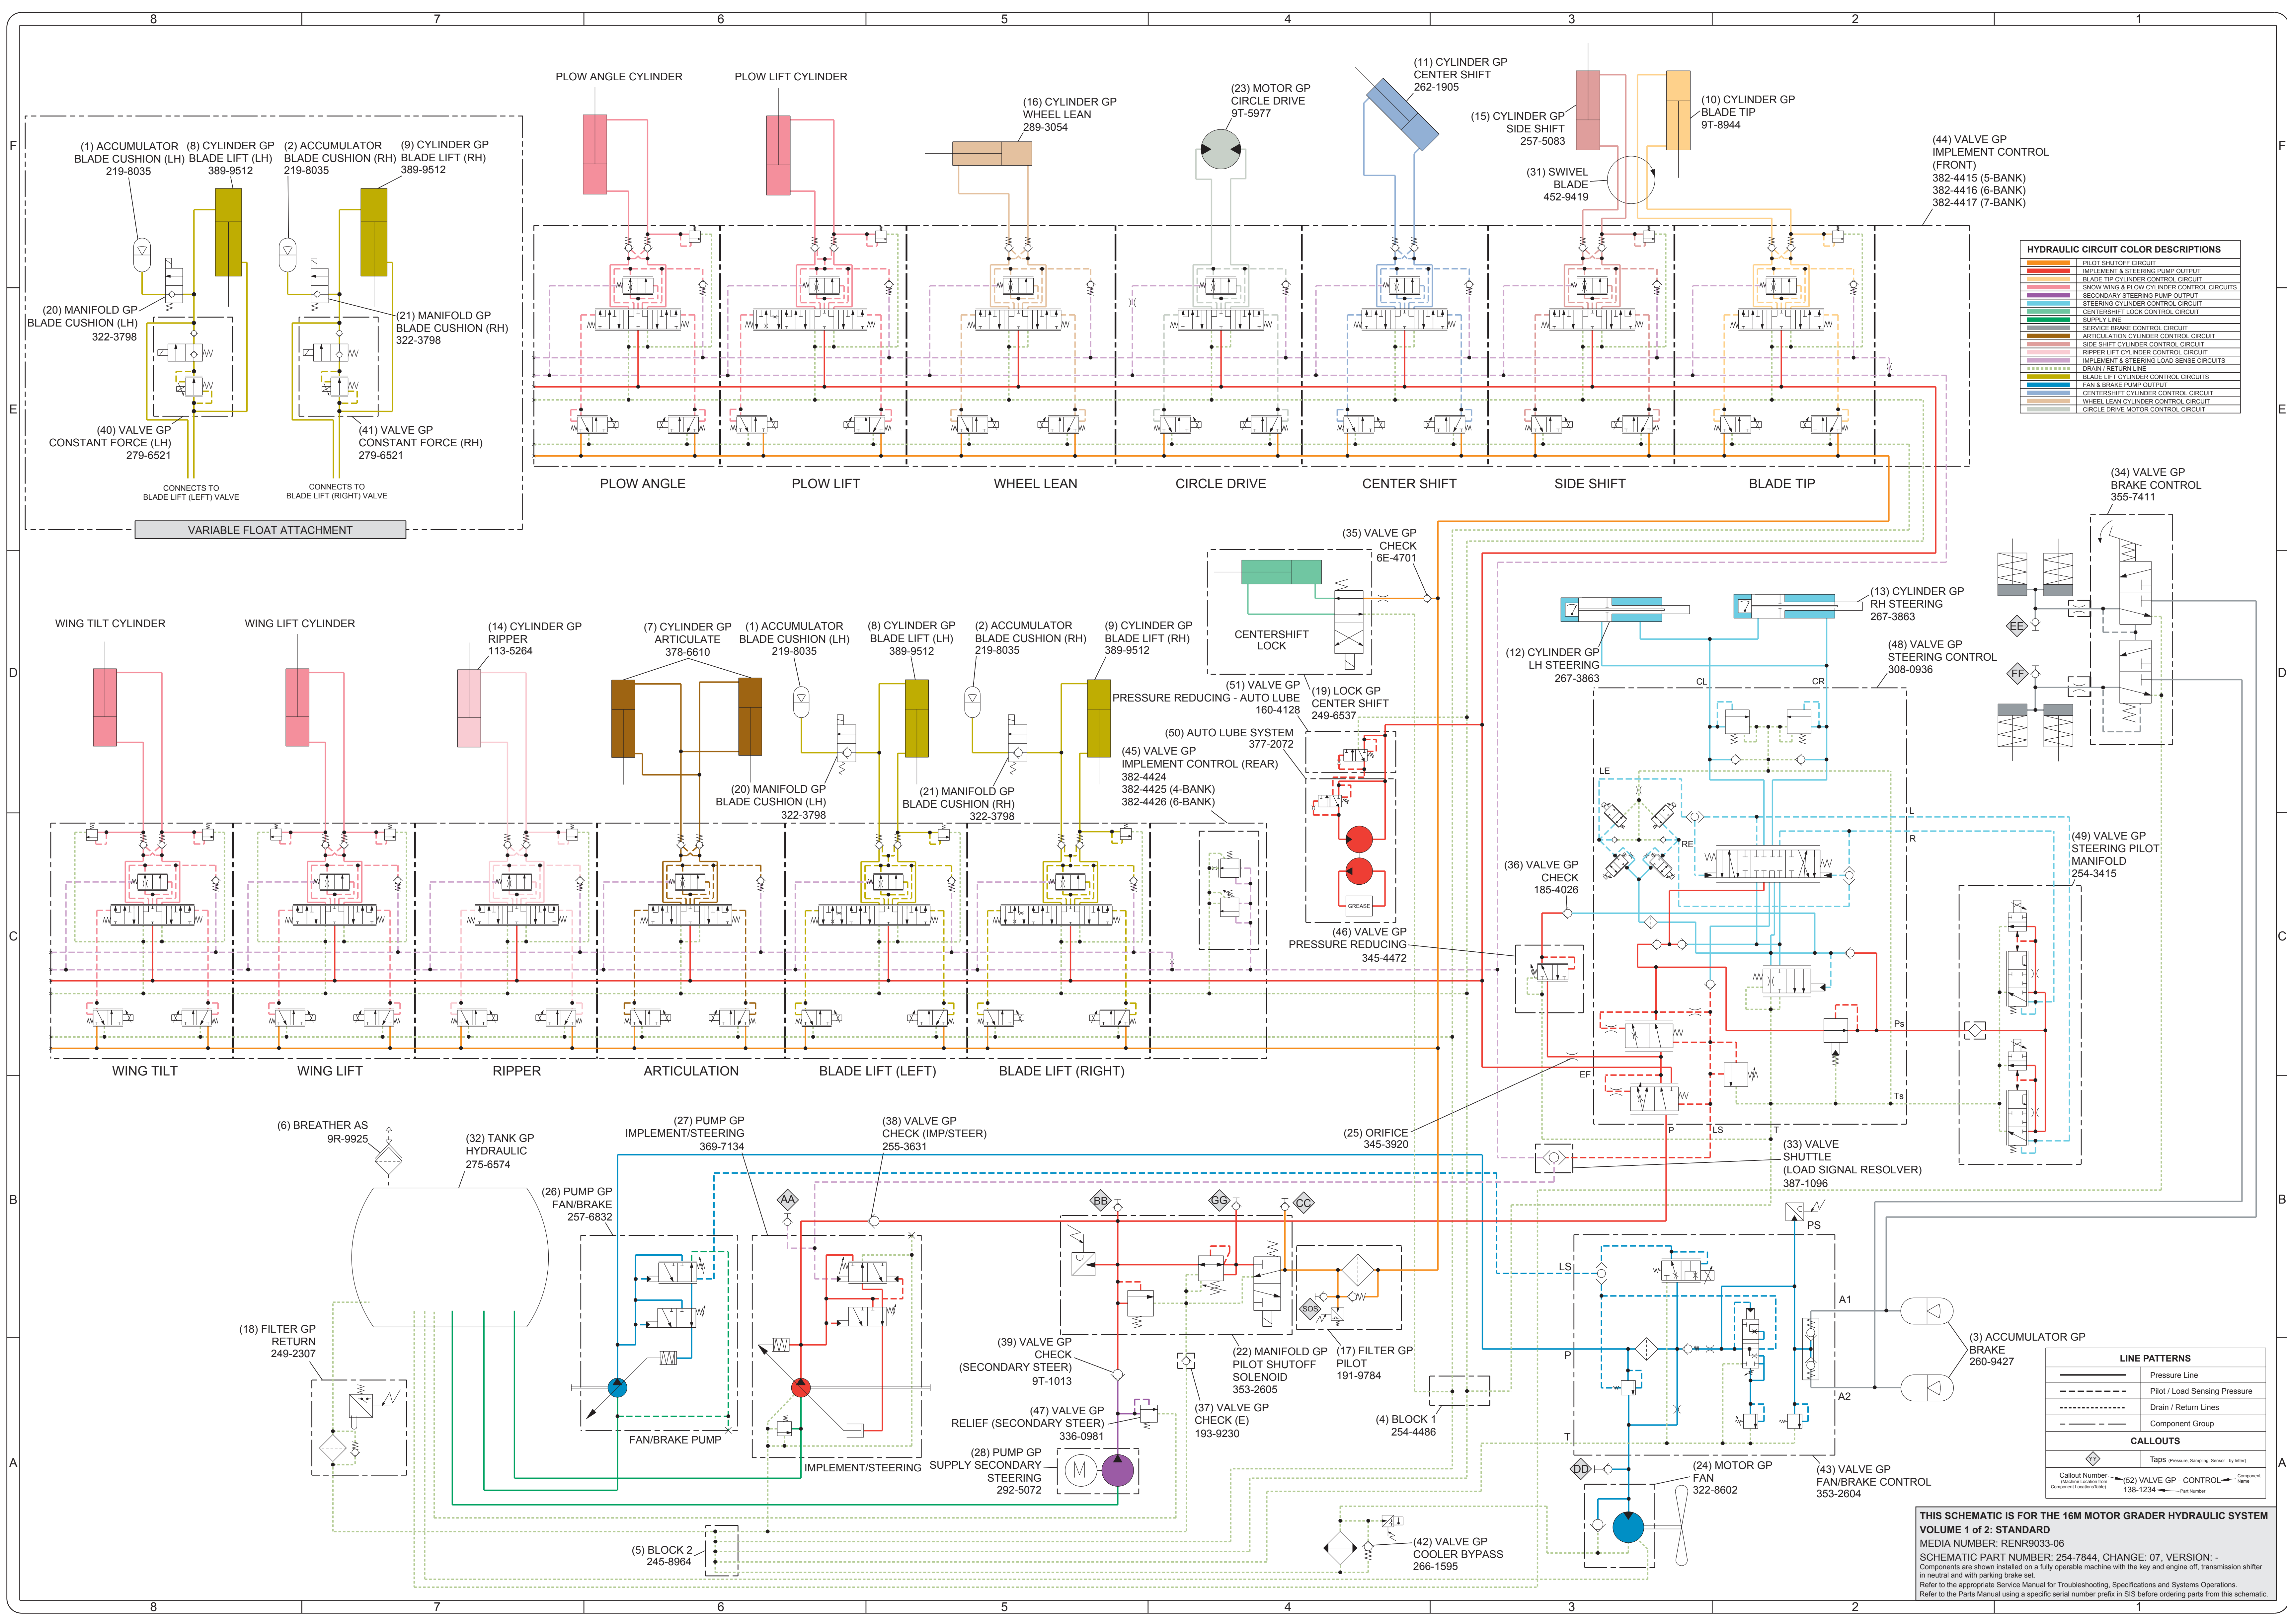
8 7 6 5 4 3 2 1

F

PLOW ANGLE CYLINDER
PLOW LIFT CYLINDER
(16) CYLINDER GP WHEEL LEAN 289-3054
(23) MOTOR GP CIRCLE DRIVE 9T-5977
(11) CYLINDER GP CENTER SHIFT 262-1905
(15) CYLINDER GP SIDE SHIFT 257-5083
(10) CYLINDER GP BLADE TIP 9T-8944
(31) SWIVEL BLADE 452-9419
(44) VALVE GP IMPLEMENT CONTROL (FRONT) 382-4415 (5-BANK) 382-4416 (6-BANK) 382-4417 (7-BANK)

(1) ACCUMULATOR BLADE CUSHION (LH) 219-8035
(8) CYLINDER GP BLADE LIFT (LH) 389-9512
(2) ACCUMULATOR BLADE CUSHION (RH) 219-8035
(9) CYLINDER GP BLADE LIFT (RH) 389-9512
(20) MANIFOLD GP BLADE CUSHION (LH) 322-3798
(21) MANIFOLD GP BLADE CUSHION (RH) 322-3798
(40) VALVE GP CONSTANT FORCE (LH) 279-6521
(41) VALVE GP CONSTANT FORCE (RH) 279-6521
CONNECTS TO BLADE LIFT (LEFT) VALVE
CONNECTS TO BLADE LIFT (RIGHT) VALVE
VARIABLE FLOAT ATTACHMENT

HYDRAULIC CIRCUIT COLOR DESCRIPTIONS
PILOT SHUTOFF CIRCUIT
IMPLEMENT & STEERING PUMP OUTPUT
BLADE TIP CYLINDER CONTROL CIRCUIT
SNOW WING & PLOW CYLINDER CONTROL CIRCUITS
SECONDARY STEERING PUMP OUTPUT
STEERING CYLINDER CONTROL CIRCUIT
CENTERSHIFT LOCK CONTROL CIRCUIT
SUPPLY LINE
SERVICE BRAKE CONTROL CIRCUIT
ARTICULATION CYLINDER CONTROL CIRCUIT
SIDE SHIFT CYLINDER CONTROL CIRCUIT
RIPPER LIFT CYLINDER CONTROL CIRCUIT
IMPLEMENT & STEERING LOAD SENSE CIRCUITS
DRAIN / RETURN LINE
BLADE LIFT CYLINDER CONTROL CIRCUITS
FAN & BRAKE PUMP OUTPUT
CENTERSHIFT CYLINDER CONTROL CIRCUIT
WHEEL LEAN CYLINDER CONTROL CIRCUIT
CIRCLE DRIVE MOTOR CONTROL CIRCUIT

E

PLOW ANGLE PLOW LIFT WHEEL LEAN CIRCLE DRIVE CENTER SHIFT SIDE SHIFT BLADE TIP

(34) VALVE GP BRAKE CONTROL 355-7411
(35) VALVE GP CHECK 6E-4701
CENTERSHIFT LOCK
(13) CYLINDER GP RH STEERING 267-3863
(12) CYLINDER GP LH STEERING 267-3863
(48) VALVE GP STEERING CONTROL 308-0936
EE FF

D

WING TILT CYLINDER
WING LIFT CYLINDER
(14) CYLINDER GP RIPPER 113-5264
(7) CYLINDER GP ARTICULATE 378-6610
(1) ACCUMULATOR BLADE CUSHION (LH) 219-8035
(8) CYLINDER GP BLADE LIFT (LH) 389-9512
(2) ACCUMULATOR BLADE CUSHION (RH) 219-8035
(9) CYLINDER GP BLADE LIFT (RH) 389-9512
(51) VALVE GP PRESSURE REDUCING - AUTO LUBE 160-4128
(19) LOCK GP CENTER SHIFT 249-6537
(50) AUTO LUBE SYSTEM 377-2072
(45) VALVE GP IMPLEMENT CONTROL (REAR) 382-4424 382-4425 (4-BANK) 382-4426 (6-BANK)
(20) MANIFOLD GP BLADE CUSHION (LH) 322-3798
(21) MANIFOLD GP BLADE CUSHION (RH) 322-3798
CL CR LE RE L R
(49) VALVE GP STEERING PILOT MANIFOLD 254-3415
(36) VALVE GP CHECK 185-4026
GREASE
(46) VALVE GP PRESSURE REDUCING 345-4472

C

WING TILT WING LIFT RIPPER ARTICULATION BLADE LIFT (LEFT) BLADE LIFT (RIGHT)
EF Ps Ts P LS T

(6) BREATHER AS 9R-9925
(32) TANK GP HYDRAULIC 275-6574
(27) PUMP GP IMPLEMENT/STEERING 369-7134
(38) VALVE GP CHECK (IMP/STEER) 255-3631
(25) ORIFICE 345-3920
(33) VALVE SHUTTLE (LOAD SIGNAL RESOLVER) 387-1096
(26) PUMP GP FAN/BRAKE 257-6832
AA BB GG CC
PS LS A1 A2 P T

B

(18) FILTER GP RETURN 249-2307
(39) VALVE GP CHECK (SECONDARY STEER) 9T-1013
(22) MANIFOLD GP PILOT SHUTOFF SOLENOID 353-2605
(17) FILTER GP PILOT 191-9784
SOS
(3) ACCUMULATOR GP BRAKE 260-9427
(37) VALVE GP CHECK (E) 193-9230
(4) BLOCK 1 254-4486
(47) VALVE GP RELIEF (SECONDARY STEER) 336-0981
FAN/BRAKE PUMP
IMPLEMENT/STEERING
(28) PUMP GP SUPPLY SECONDARY STEERING 292-5072
M
DD
(24) MOTOR GP FAN 322-8602
(43) VALVE GP FAN/BRAKE CONTROL 353-2604
(5) BLOCK 2 245-8964
(42) VALVE GP COOLER BYPASS 266-1595

A

LINE PATTERNS
Pressure Line
Pilot / Load Sensing Pressure
Drain / Return Lines
Component Group
CALLOUTS
YY Taps (Pressure, Sampling, Sensor - by letter)
Callout Number (Machine Location from Component Locations Table) (52) VALVE GP - CONTROL Component Name 138-1234 Part Number

THIS SCHEMATIC IS FOR THE 16M MOTOR GRADER HYDRAULIC SYSTEM
VOLUME 1 of 2: STANDARD
MEDIA NUMBER: RENR9033-06
SCHEMATIC PART NUMBER: 254-7844, CHANGE: 07, VERSION: -
Components are shown installed on a fully operable machine with the key and engine off, transmission shifter in neutral and with parking brake set.
Refer to the appropriate Service Manual for Troubleshooting, Specifications and Systems Operations.
Refer to the Parts Manual using a specific serial number prefix in SIS before ordering parts from this schematic.

8 7 6 5 4 3 2 1